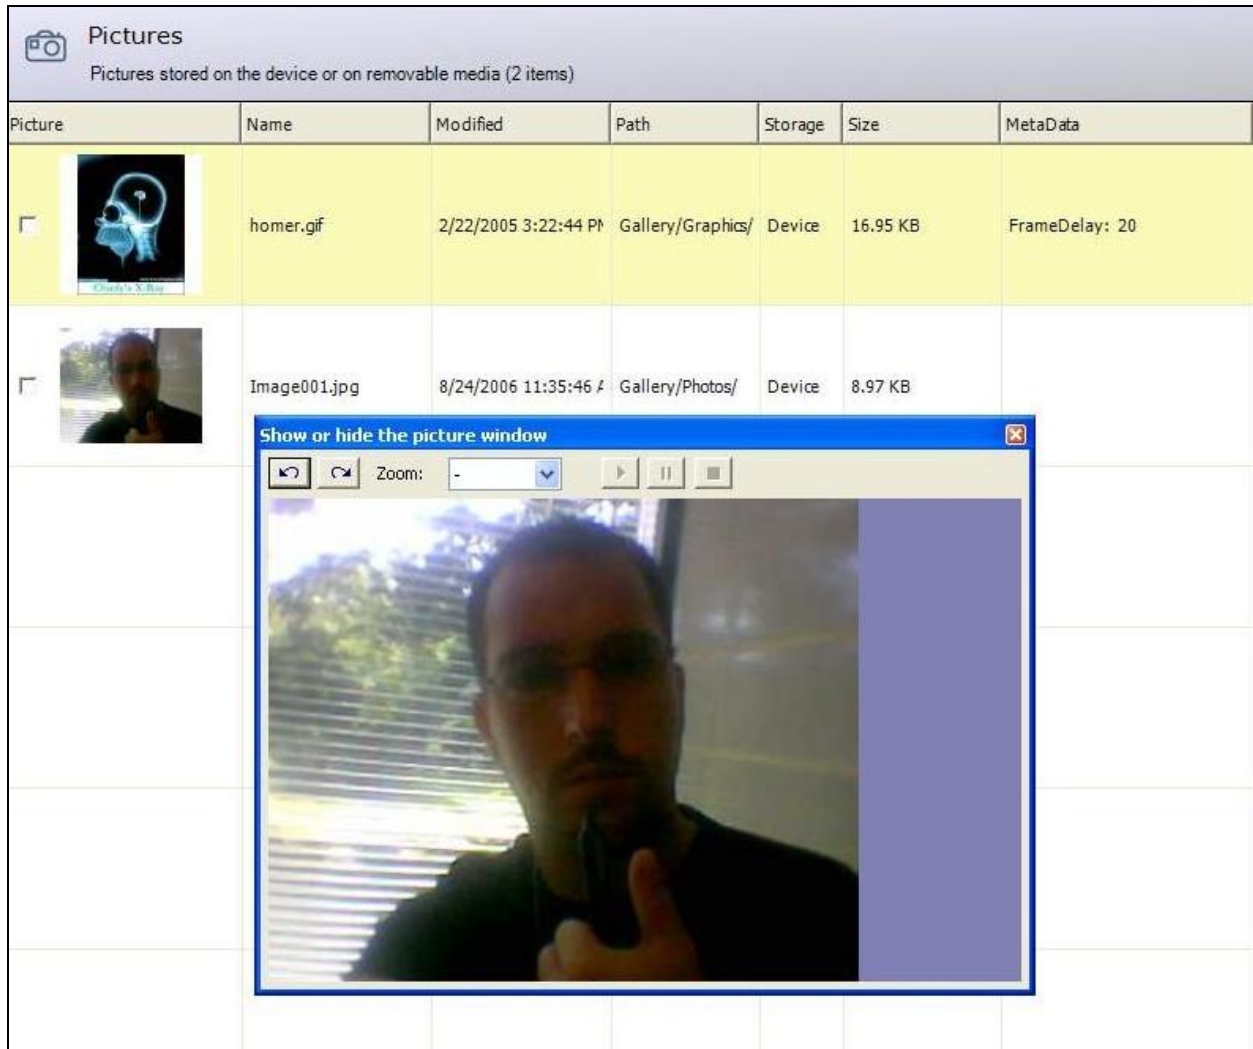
Pictures

Pictures stored on the device or on removable media (2 items)

| Picture | Name | Modified | Path | Storage | Size | MetaData |
|---|---|---|---|---|---|---|
| | homer.gif | 2/22/2005 3:22:44 PI | Gallery/Graphics/ | Device | 16.95 KB | FrameDelay: 20 |
| | Image001.jpg | 8/24/2006 11:35:46 / | Gallery/Photos/ | Device | 8.97 KB | |

Show or hide the picture window

Zoom: -